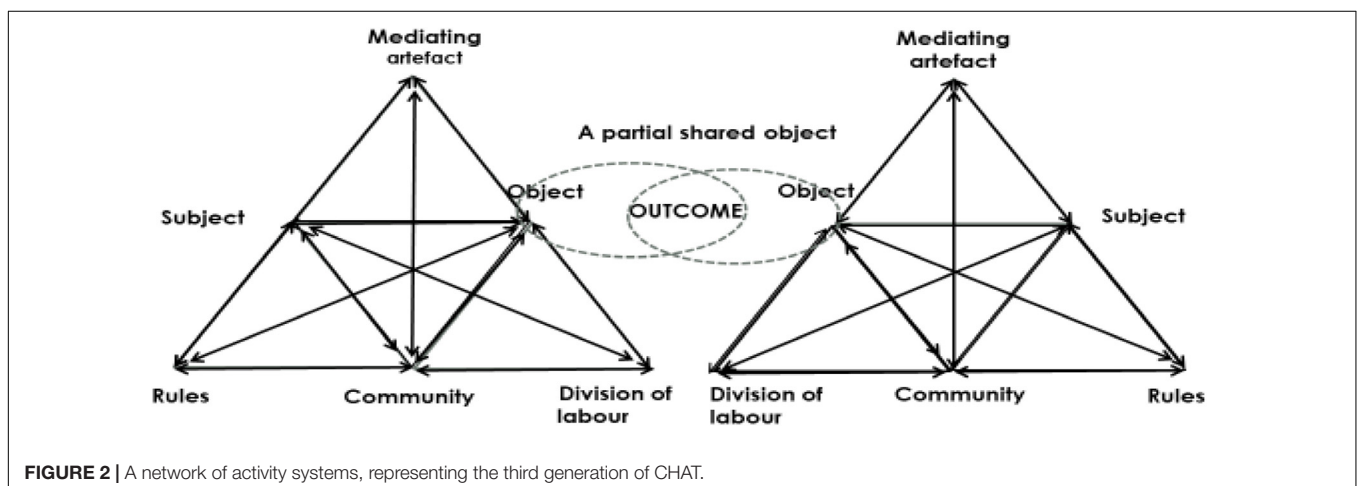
Mediating artefact

Subject

Object

Rules

Community

Division of labour

A partial shared object

OUTCOME

Mediating artefact

Object

Subject

Division of labour

Community

Rules

FIGURE 2 | A network of activity systems, representing the third generation of CHAT.